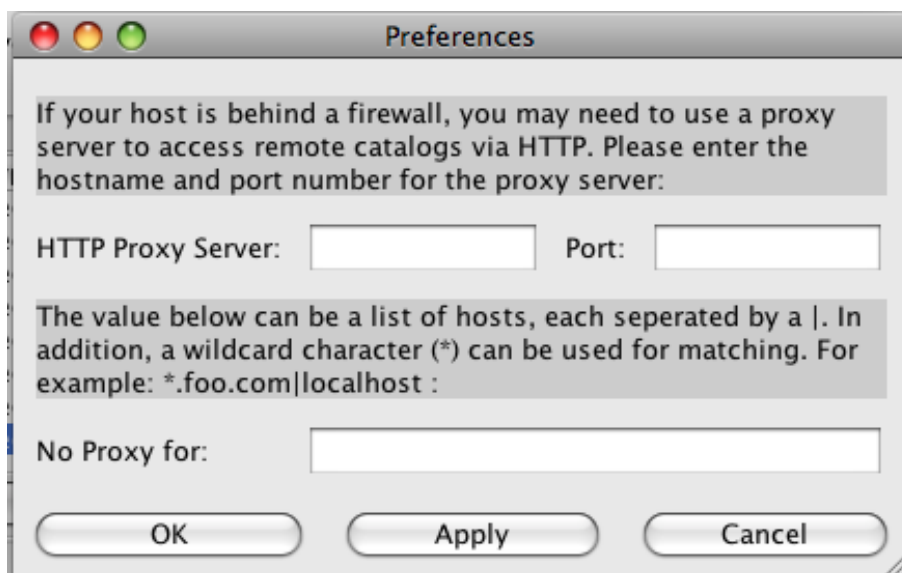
Preferences

If your host is behind a firewall, you may need to use a proxy server to access remote catalogs via HTTP. Please enter the hostname and port number for the proxy server:

HTTP Proxy Server:

Port:

The value below can be a list of hosts, each seperated by a |. In addition, a wildcard character (*) can be used for matching. For example: *.foo.com|localhost :

No Proxy for:

OK

Apply

Cancel